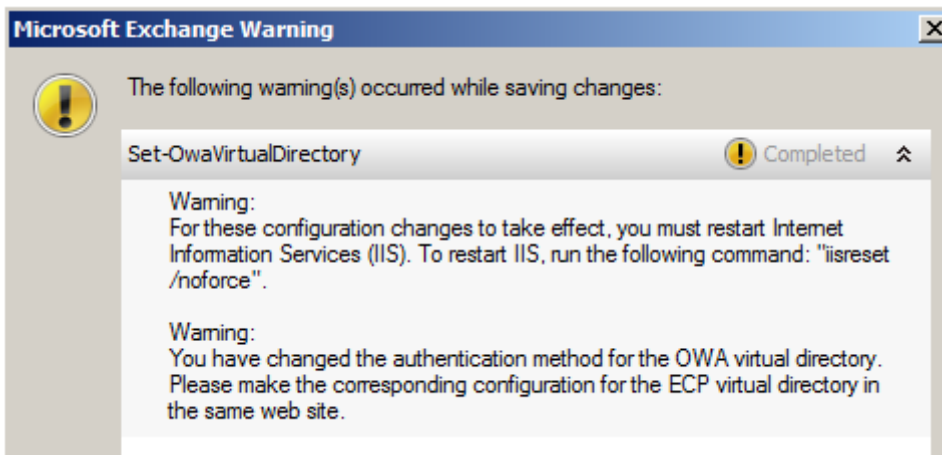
Microsoft Exchange Warning

The following warning(s) occurred while saving changes:

Set-OwaVirtualDirectory

Completed

Warning:
For these configuration changes to take effect, you must restart Internet Information Services (IIS). To restart IIS, run the following command: "iisreset /noforce".

Warning:
You have changed the authentication method for the OWA virtual directory. Please make the corresponding configuration for the ECP virtual directory in the same web site.